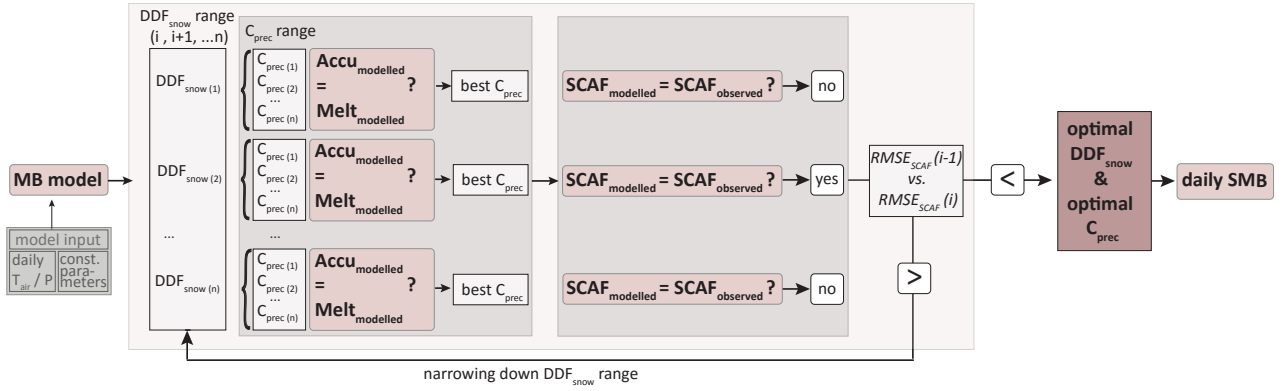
MB model

model input
daily $T_{air}$ / P
const. parameters

$DDF_{snow}$ range
(i , i+1, ...n)

$DDF_{snow\ (1)}$

$DDF_{snow\ (2)}$

...

$DDF_{snow\ (n)}$

$C_{prec}$ range

$C_{prec\ (1)}$
$C_{prec\ (2)}$
...
$C_{prec\ (n)}$

$Accu_{modelled}$ = $Melt_{modelled}$ ?

best $C_{prec}$

$C_{prec\ (1)}$
$C_{prec\ (2)}$
...
$C_{prec\ (n)}$

$Accu_{modelled}$ = $Melt_{modelled}$ ?

best $C_{prec}$

...

$C_{prec\ (1)}$
$C_{prec\ (2)}$
...
$C_{prec\ (n)}$

$Accu_{modelled}$ = $Melt_{modelled}$ ?

best $C_{prec}$

$SCAF_{modelled}$ = $SCAF_{observed}$ ?

no

$SCAF_{modelled}$ = $SCAF_{observed}$ ?

yes

$SCAF_{modelled}$ = $SCAF_{observed}$ ?

no

$RMSE_{SCAF}$ (i-1) vs. $RMSE_{SCAF}$ (i)

<

>

optimal $DDF_{snow}$ & optimal $C_{prec}$

daily SMB

narrowing down $DDF_{snow}$ range